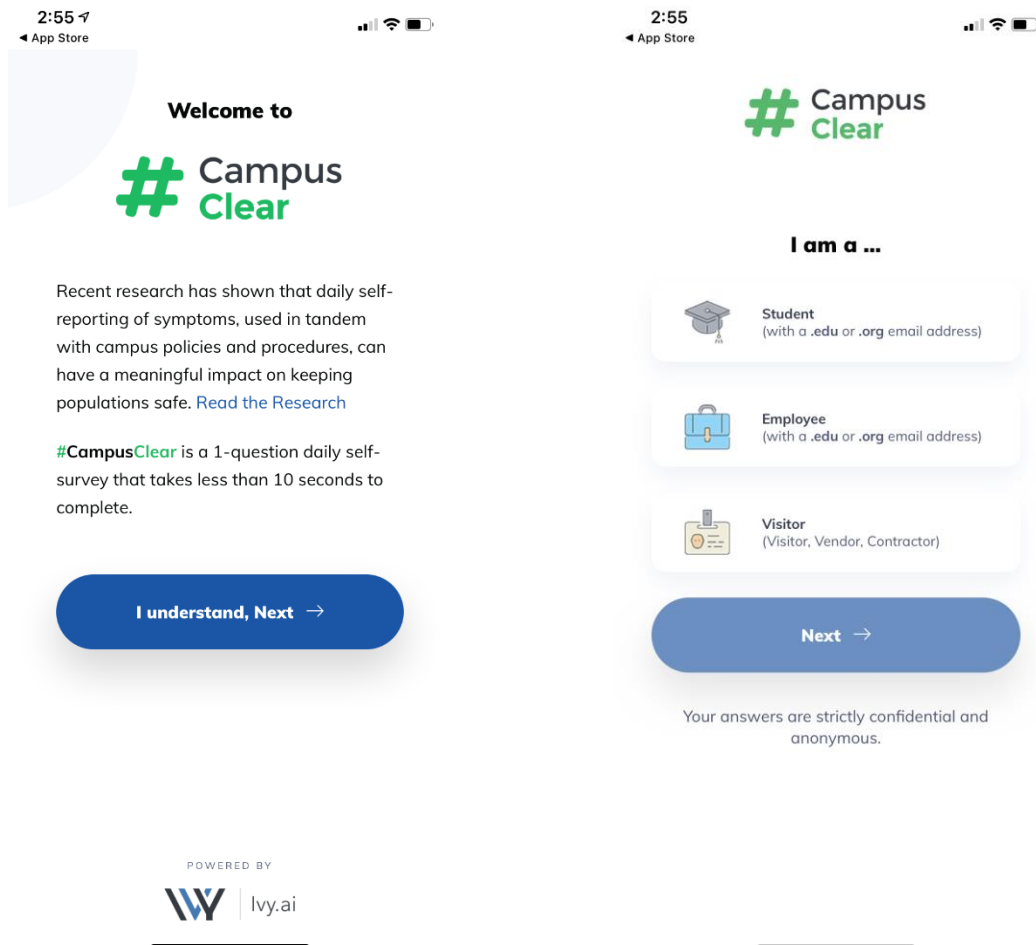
2:55
◀ App Store

Welcome to

# Campus Clear

Recent research has shown that daily self-reporting of symptoms, used in tandem with campus policies and procedures, can have a meaningful impact on keeping populations safe. Read the Research

#CampusClear is a 1-question daily self-survey that takes less than 10 seconds to complete.

I understand, Next →

POWERED BY

IVY | Ivy.ai

2:55
◀ App Store

# Campus Clear

I am a ...

Student
(with a .edu or .org email address)

Employee
(with a .edu or .org email address)

Visitor
(Visitor, Vendor, Contractor)

Next →

Your answers are strictly confidential and anonymous.